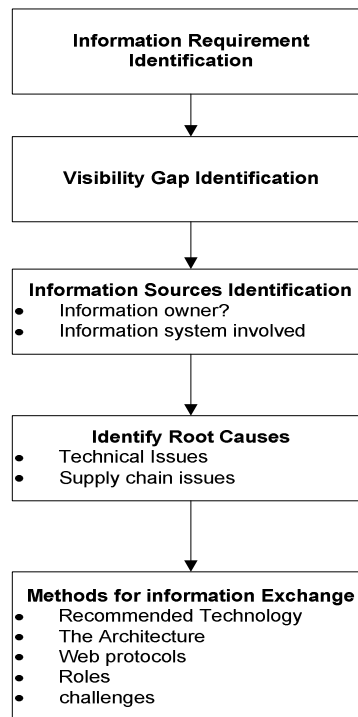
Information Requirement Identification

Visibility Gap Identification

Information Sources Identification
- Information owner?
- Information system involved

Identify Root Causes
- Technical Issues
- Supply chain issues

Methods for information Exchange
- Recommended Technology
- The Architecture
- Web protocols
- Roles
- challenges